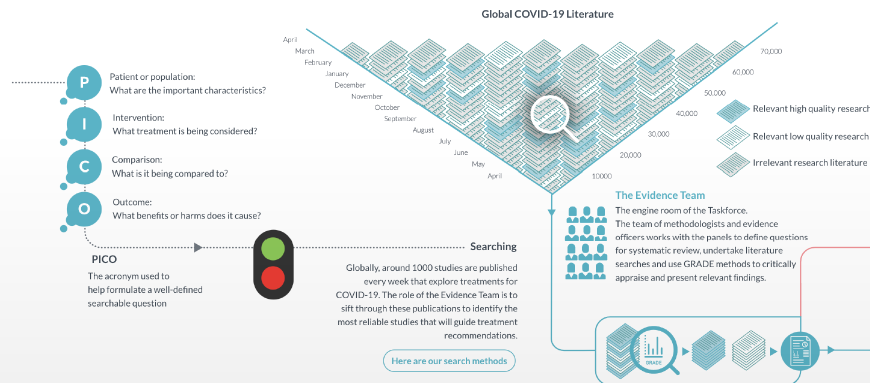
Global COVID-19 Literature

April
March
February
January
December
November
October
September
August
July
June
May
April

10000
20,000
30,000
40,000
50,000
60,000
70,000

Relevant high quality research
Relevant low quality research
Irrelevant research literature

P
Patient or population:
What are the important characteristics?

I
Intervention:
What treatment is being considered?

C
Comparison:
What is it being compared to?

O
Outcome:
What benefits or harms does it cause?

PICO
The acronym used to help formulate a well-defined searchable question

Searching
Globally, around 1000 studies are published every week that explore treatments for COVID-19. The role of the Evidence Team is to sift through these publications to identify the most reliable studies that will guide treatment recommendations.

Here are our search methods

The Evidence Team
The engine room of the Taskforce.
The team of methodologists and evidence officers works with the panels to define questions for systematic review, undertake literature searches and use GRADE methods to critically appraise and present relevant findings.

GRADE